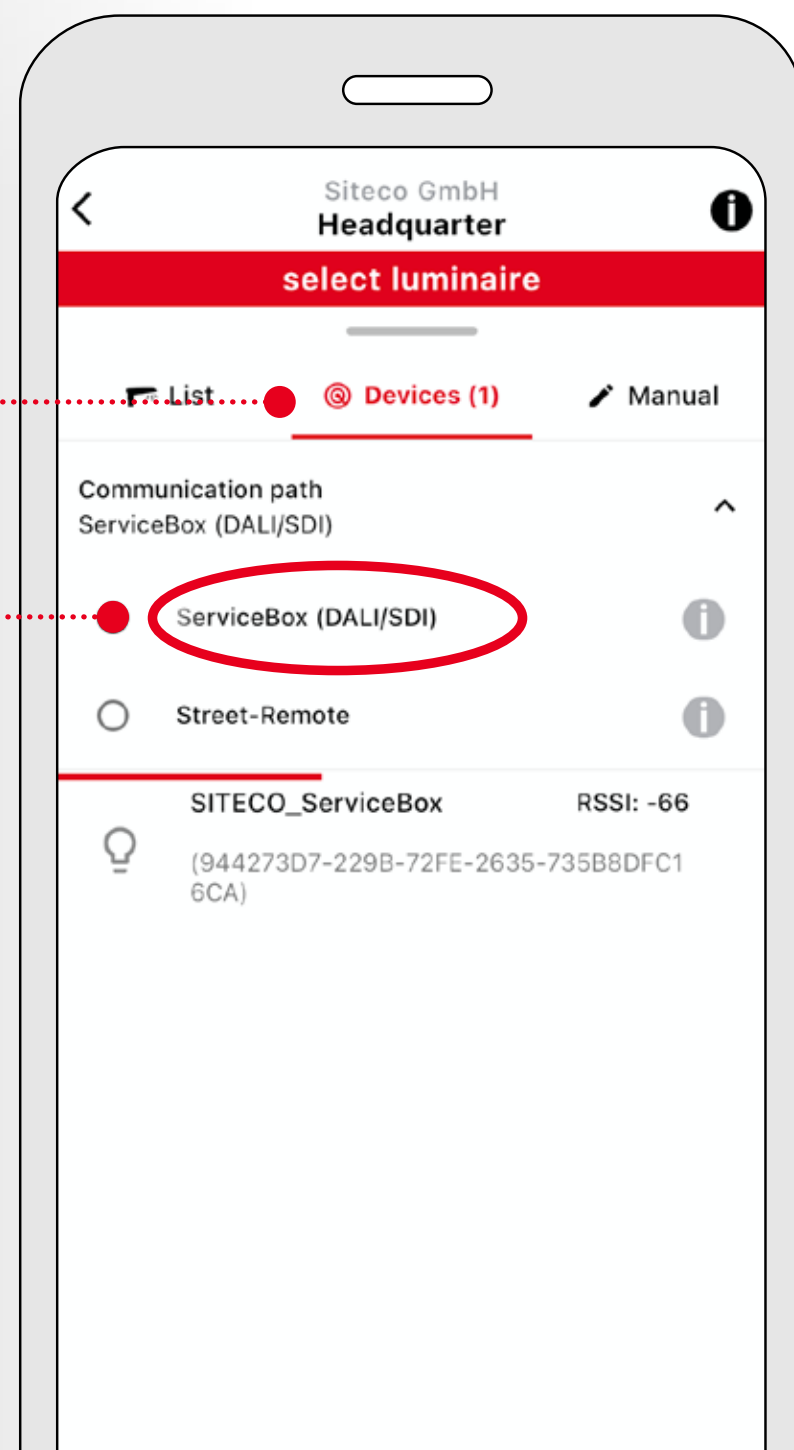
Siteco GmbH
Headquarter

select luminaire

List

Devices (1)

Manual

Communication path
ServiceBox (DALI/SDI)

ServiceBox (DALI/SDI)

Street-Remote

SITECO_ServiceBox

RSSI: -66

(944273D7-229B-72FE-2635-735B8DFC16CA)